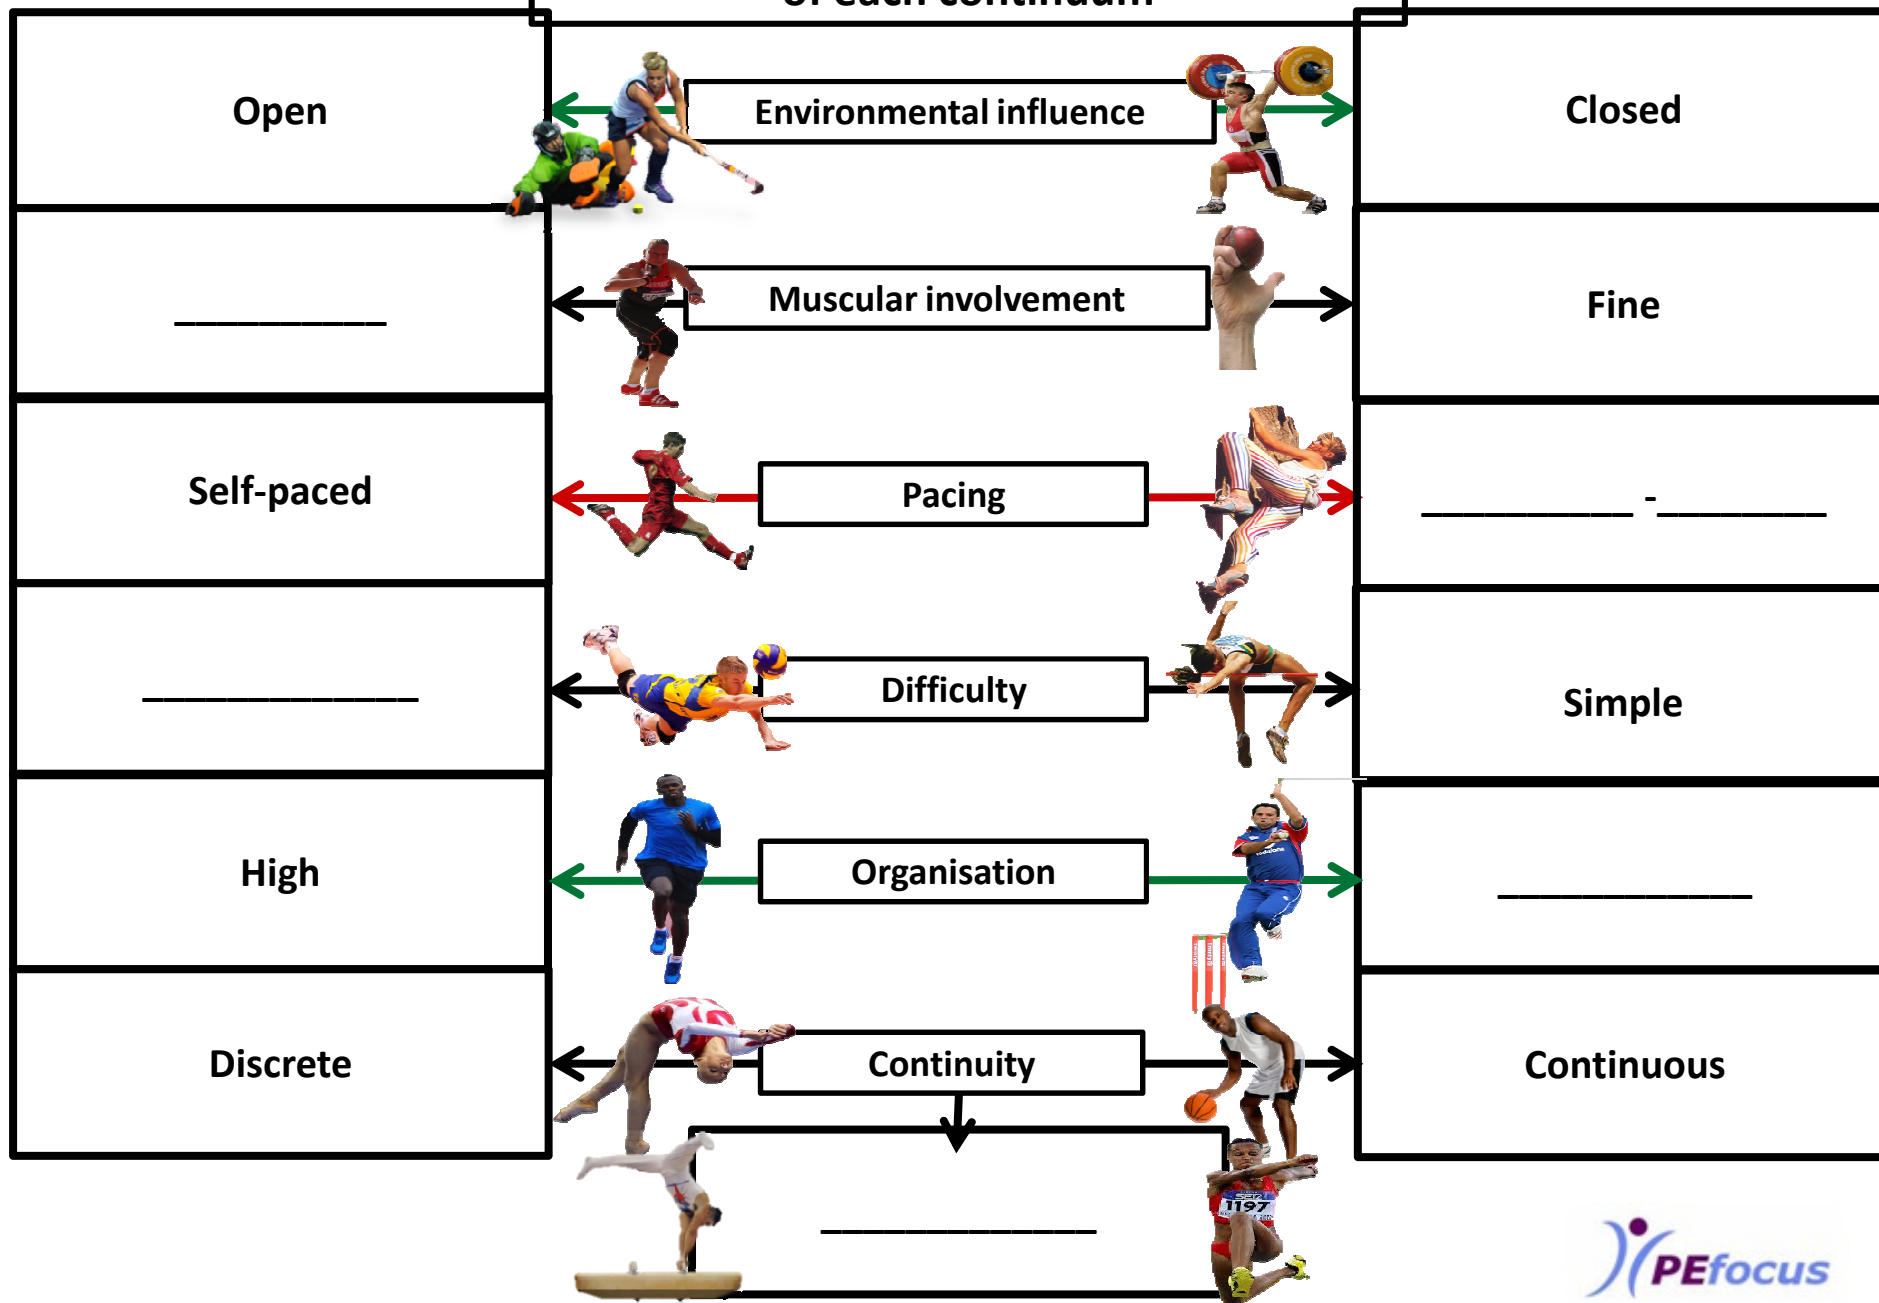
of each continuum

Open

Environmental influence

Closed

__________

Muscular involvement

Fine

Self-paced

Pacing

__________ -__________

_____________

Difficulty

Simple

High

Organisation

____________

Discrete

Continuity

Continuous

_____________

1197

PEfocus